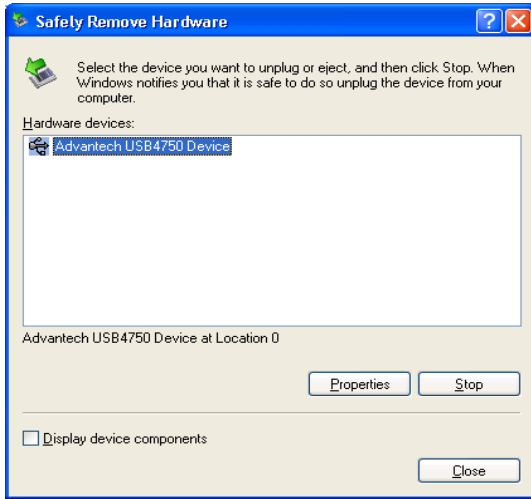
Safely Remove Hardware

Select the device you want to unplug or eject, and then click Stop. When Windows notifies you that it is safe to do so unplug the device from your computer.

Hardware devices:

Advantech USB4750 Device

Advantech USB4750 Device at Location 0

Properties

Stop

Display device components

Close